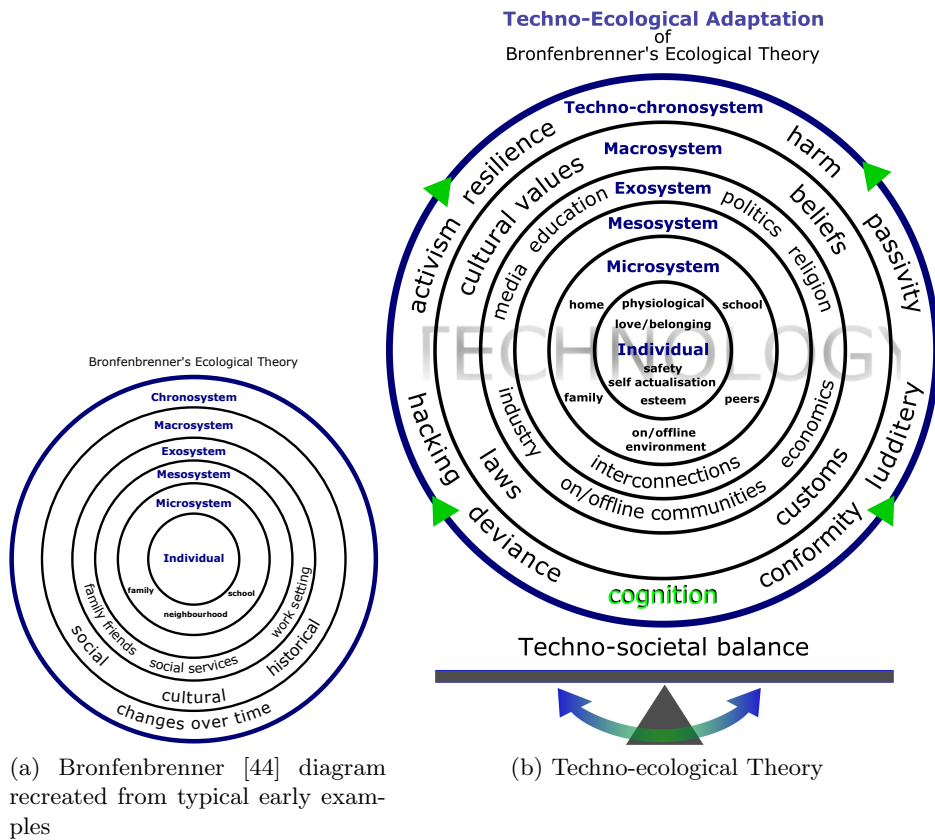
Bronfenbrenner's Ecological Theory

Chronosystem

Macrosystem

Exosystem

Mesosystem

Microsystem

Individual

family

school

neighbourhood

family friends

social services

work setting

social

cultural

historical

changes over time

(a) Bronfenbrenner [44] diagram recreated from typical early examples

Techno-Ecological Adaptation of Bronfenbrenner's Ecological Theory

Techno-chronosystem

Macrosystem

Exosystem

Mesosystem

Microsystem

home

physiological

school

love/belonging

Individual

safety

self actualisation

family

esteem

peers

on/offline environment

TECHNOLOGY

resilience

harm

activism

passivity

cultural values

beliefs

media

education

politics

religion

industry

economics

interconnections

on/offline communities

laws

customs

hacking

luddite ry

deviance

conformity

cognition

Techno-societal balance

(b) Techno-ecological Theory